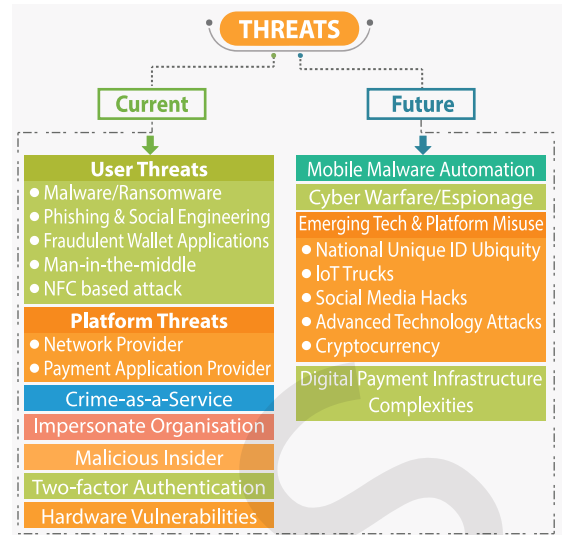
THREATS

Current

User Threats
- Malware/Ransomware
- Phishing & Social Engineering
- Fraudulent Wallet Applications
- Man-in-the-middle
- NFC based attack

Platform Threats
- Network Provider
- Payment Application Provider

Crime-as-a-Service

Impersonate Organisation

Malicious Insider

Two-factor Authentication

Hardware Vulnerabilities

Future

Mobile Malware Automation

Cyber Warfare/Espionage

Emerging Tech & Platform Misuse
- National Unique ID Ubiquity
- IoT Trucks
- Social Media Hacks
- Advanced Technology Attacks
- Cryptocurrency

Digital Payment Infrastructure Complexities